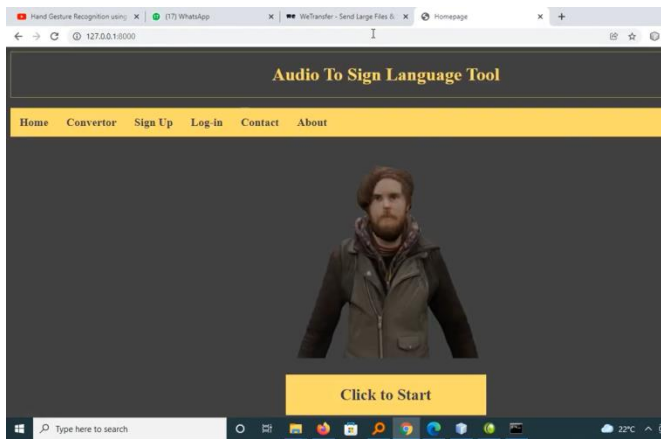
Hand Gesture Recognition using ×
(17) WhatsApp ×
WeTransfer - Send Large Files & ×
Homepage ×
+

127.0.0.1:8000

Audio To Sign Language Tool

Home Convertor Sign Up Log-in Contact About

Click to Start

Type here to search

22°C